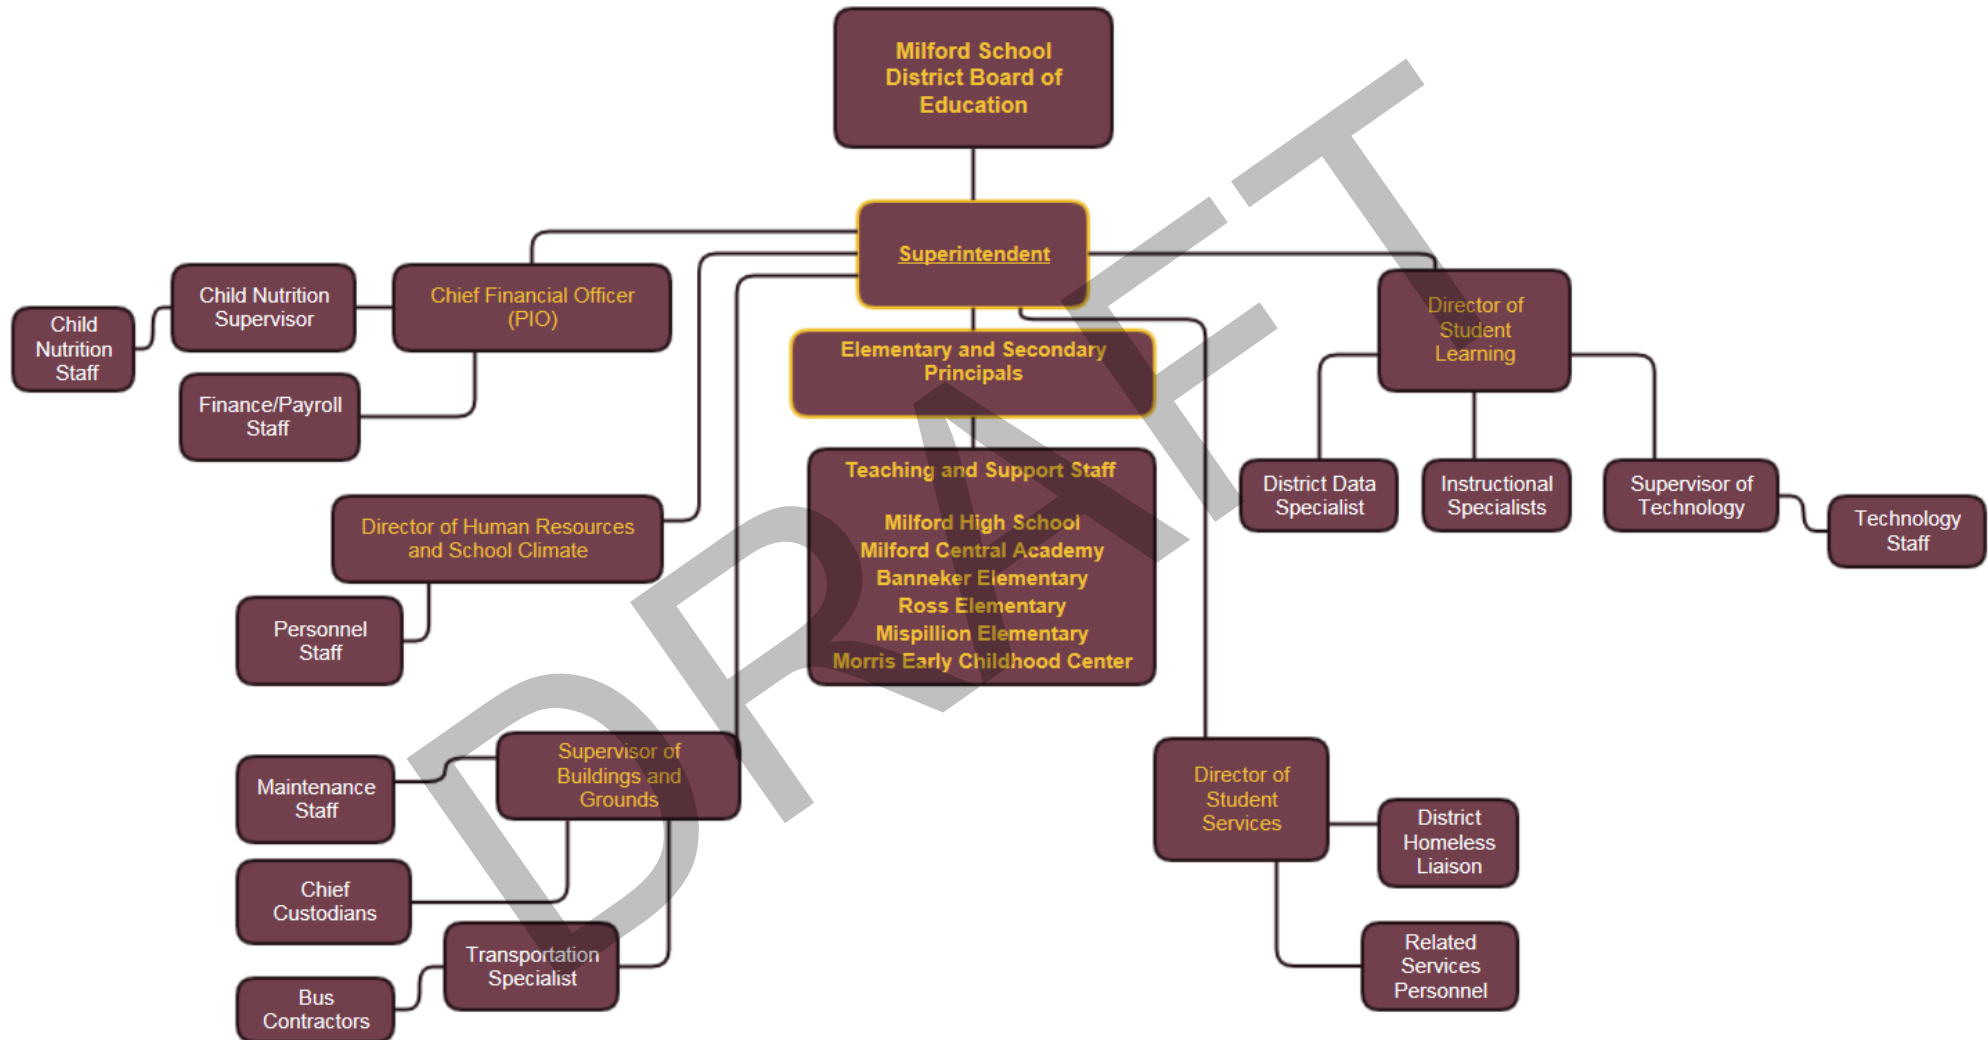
Milford School District Board of Education

Superintendent

Chief Financial Officer (PIO)

Child Nutrition Supervisor

Child Nutrition Staff

Finance/Payroll Staff

Elementary and Secondary Principals

Teaching and Support Staff

Milford High School
Milford Central Academy
Banneker Elementary
Ross Elementary
Mispillion Elementary
Morris Early Childhood Center

Director of Student Learning

District Data Specialist

Instructional Specialists

Supervisor of Technology

Technology Staff

Director of Human Resources and School Climate

Personnel Staff

Supervisor of Buildings and Grounds

Maintenance Staff

Chief Custodians

Transportation Specialist

Bus Contractors

Director of Student Services

District Homeless Liaison

Related Services Personnel

DRAFT